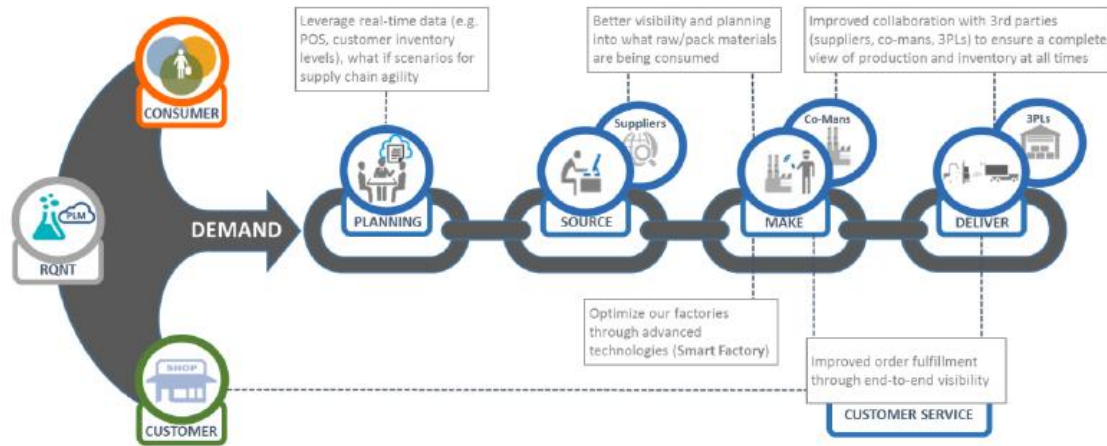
CONSUMER

PLM

RQNT

DEMAND

SHOP

CUSTOMER

Leverage real-time data (e.g. POS, customer inventory levels), what if scenarios for supply chain agility

PLANNING

Better visibility and planning into what raw/pack materials are being consumed

Suppliers

SOURCE

Improved collaboration with 3rd parties (suppliers, co-mans, 3PLs) to ensure a complete view of production and inventory at all times

Co-Mans

MAKE

3PLs

DELIVER

Optimize our factories through advanced technologies (Smart Factory)

Improved order fulfillment through end-to-end visibility

CUSTOMER SERVICE